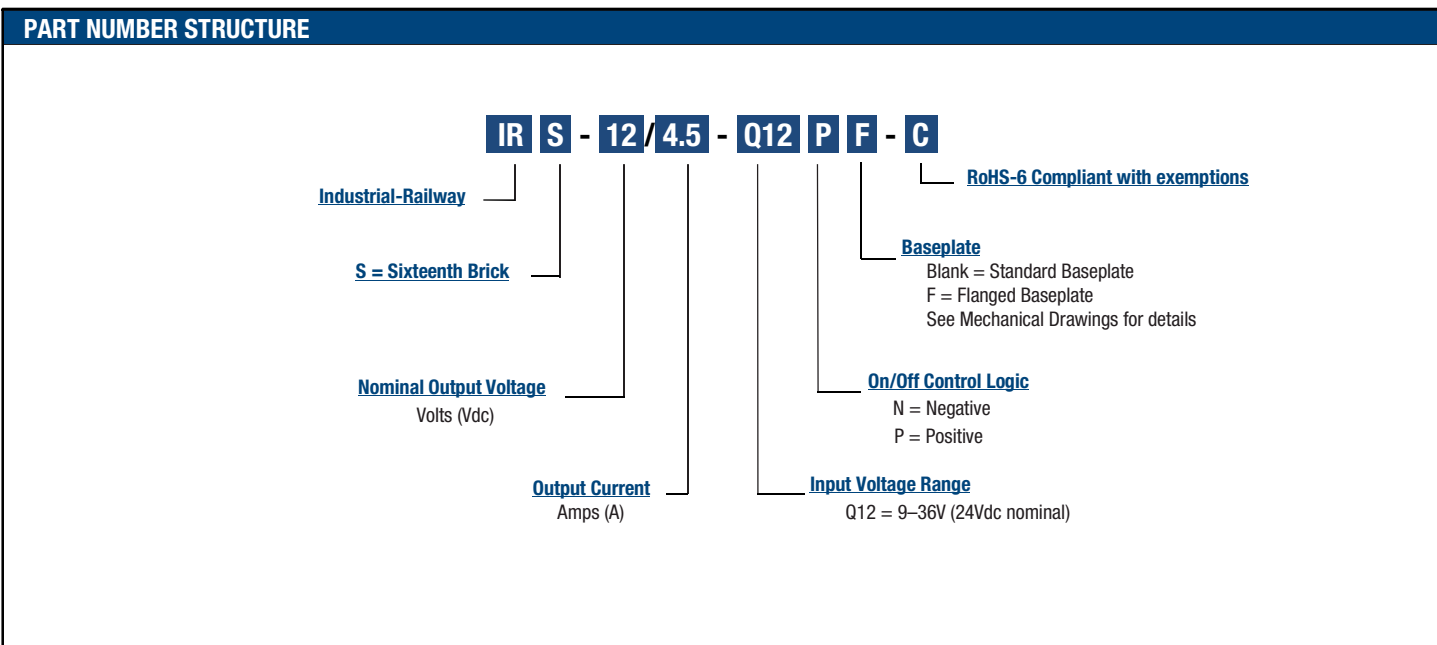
PART NUMBER STRUCTURE

IR S - 12 / 4.5 - Q12 P F - C

RoHS-6 Compliant with exemptions

Industrial-Railway

Baseplate
Blank = Standard Baseplate
F = Flanged Baseplate
See Mechanical Drawings for details

S = Sixteenth Brick

On/Off Control Logic
N = Negative
P = Positive

Nominal Output Voltage
Volts (Vdc)

Output Current
Amps (A)

Input Voltage Range
Q12 = 9–36V (24Vdc nominal)